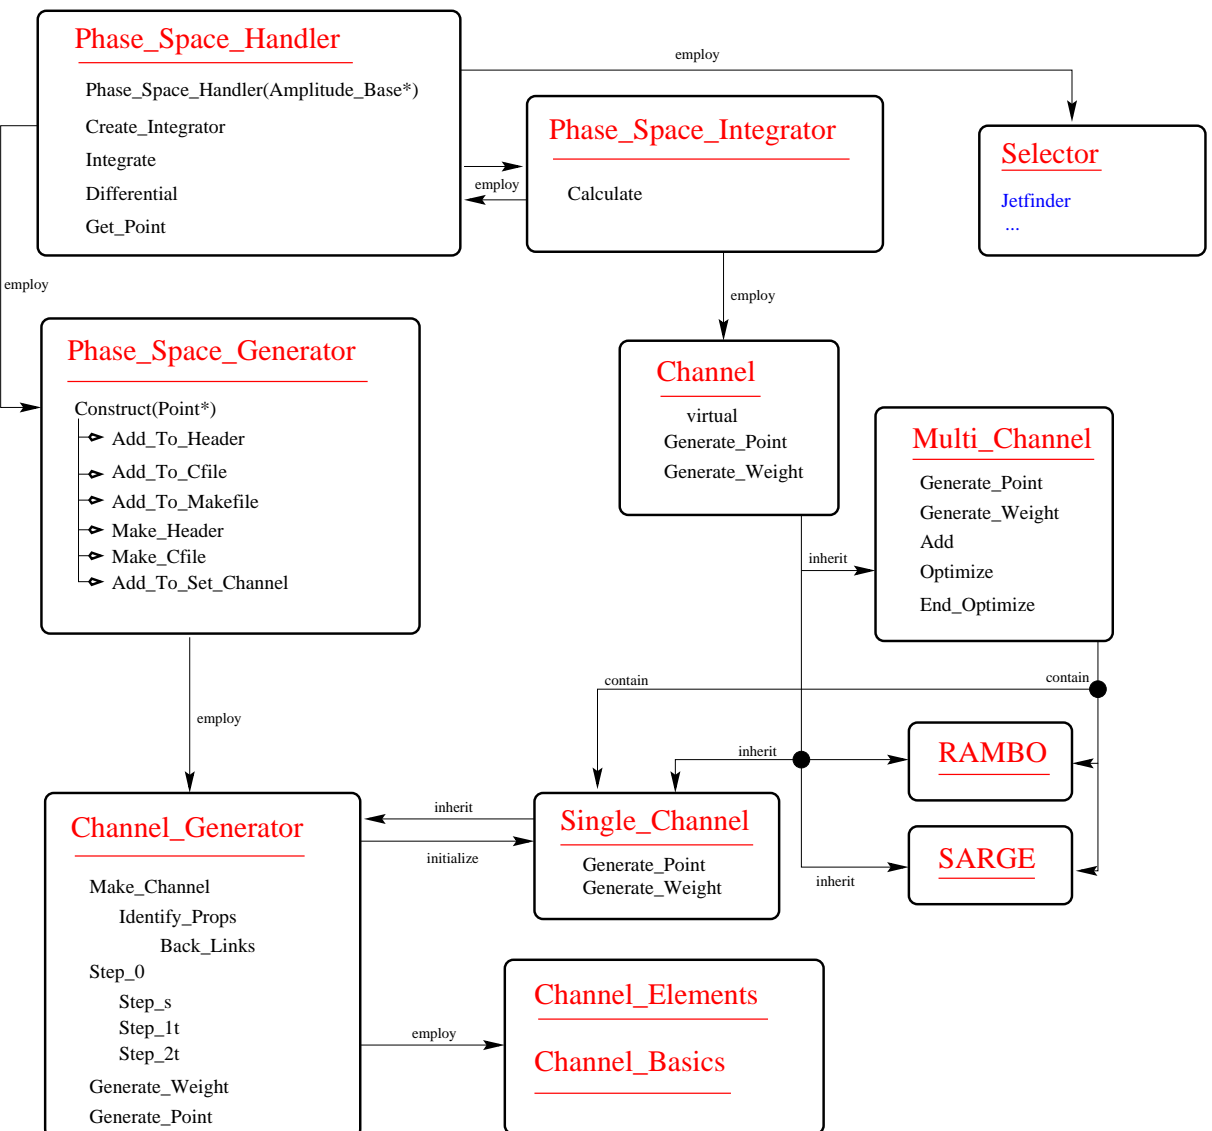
Phase_Space_Handler

Phase_Space_Handler(Amplitude_Base*)
Create_Integrator
Integrate
Differential
Get_Point

employ

Phase_Space_Integrator

Calculate

employ

Selector

Jetfinder
...

employ

Phase_Space_Generator

Construct(Point*)
Add_To_Header
Add_To_Cfile
Add_To_Makefile
Make_Header
Make_Cfile
Add_To_Set_Channel

employ

Channel

virtual
Generate_Point
Generate_Weight

Multi_Channel

Generate_Point
Generate_Weight
Add
Optimize
End_Optimize

inherit

contain

contain

employ

inherit

RAMBO

SARGE

inherit

inherit

initialize

Channel_Generator

Make_Channel
Identify_Props
Back_Links
Step_0
Step_s
Step_1t
Step_2t
Generate_Weight
Generate_Point

Single_Channel

Generate_Point
Generate_Weight

inherit

employ

Channel_Elements

Channel_Basics